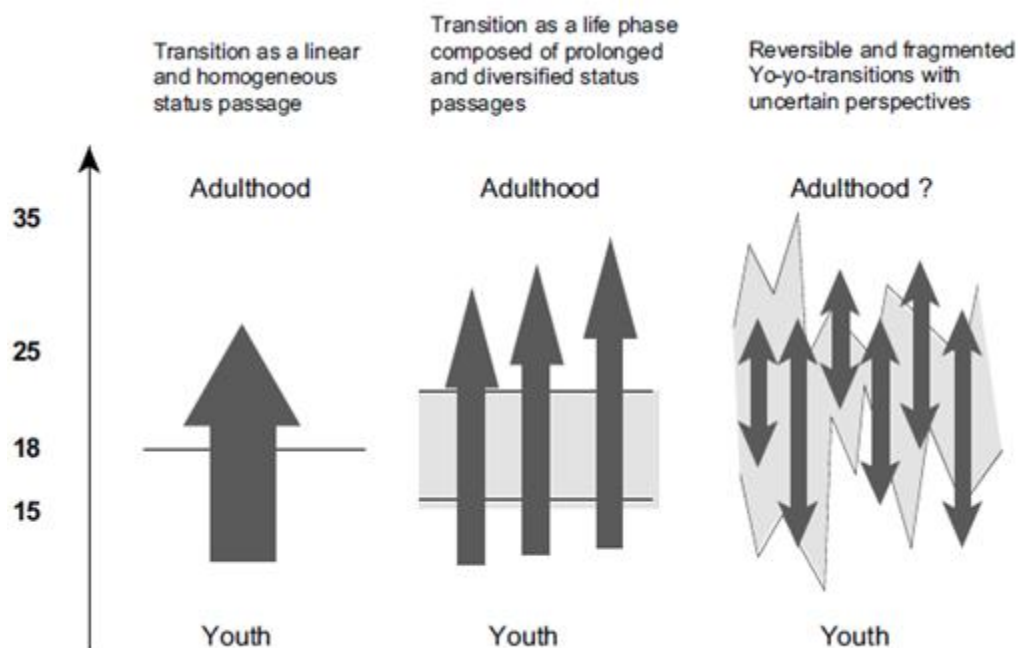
Transition as a linear and homogeneous status passage

Transition as a life phase composed of prolonged and diversified status passages

Reversible and fragmented Yo-yo-transitions with uncertain perspectives

Adulthood

Adulthood

Adulthood ?

35

25

18

15

Youth

Youth

Youth